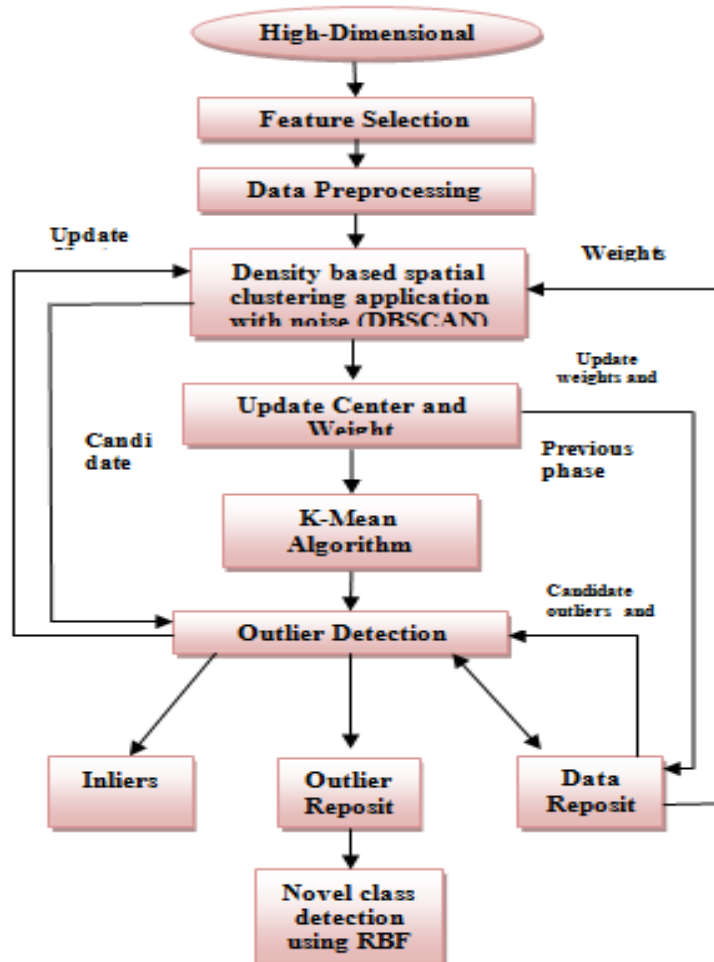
High-Dimensional

Feature Selection

Data Preprocessing

Update

Weights

Density based spatial clustering application with noise (DBSCAN)

Update weights and

Update Center and Weight

Candi date

Previous phase

K-Mean Algorithm

Candidate outliers and

Outlier Detection

Inliers

Outlier Reposit

Data Reposit

Novel class detection using RBF